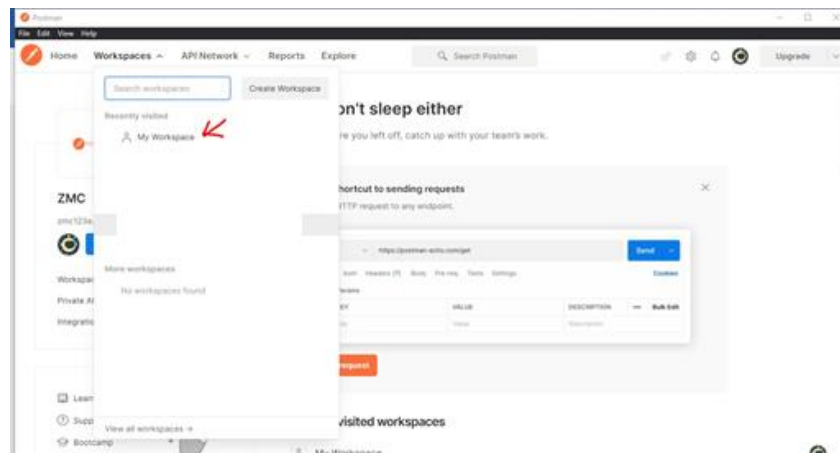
Postman
File Edit View Help
Home Workspaces API Network Reports Explore
Search Postman
Upgrade
Search workspaces
Create Workspace
Recently visited
My Workspace
More workspaces
No workspaces found
View all workspaces →
n't sleep either
re you left off, catch up with your team's work.
ZMC
zmc123e
Workspa
Private A
Integratio
hortcut to sending requests
TTP request to any endpoint.
https://postman-echo.com/get
Send
Params Headers (7) Body Pre-req. Tests Settings
Cookies
KEY
VALUE
DESCRIPTION
Bulk Edit
Key
Value
Description
request
Lear
Supp
Bootcamp
visited workspaces
My Workspace